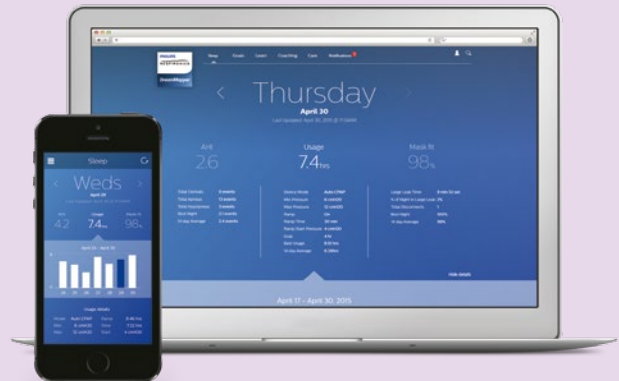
PHILIPS RESPIRONICS

DreamMapper

Now Goals Learn Coaching Care Notifications

Thursday

April 30

Last Updated April 30, 2015 @ 11:00AM

AHI
2.6

Usage
7.4 hrs

Mask fit
98%

Hide details

April 17 - April 30, 2015

Sleep

Weds

AHI
4.2

Usage
7.4 hrs

Mask fit
98%

April 17 - April 30

Usage details